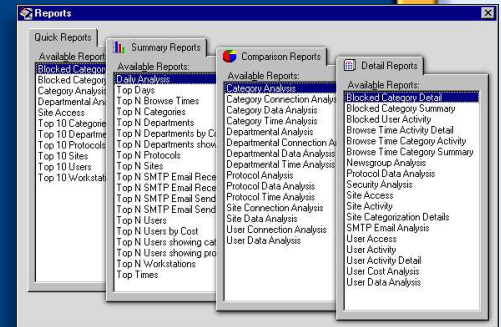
Reports

Quick Reports
Available Report
Blocked Categor
Blocked Categor
Category Analysi
Departmental An
Site Access
Top 10 Categorie
Top 10 Departme
Top 10 Protocols
Top 10 Sites
Top 10 Users
Top 10 Workstati

Summary Reports
Available Reports:
Daily Analysis
Top Days
Top N Browse Times
Top N Categories
Top N Departments
Top N Departments by C
Top N Departments show
Top N Protocols
Top N Sites
Top N SMTP Email Rece
Top N SMTP Email Rece
Top N SMTP Email Send
Top N SMTP Email Send
Top N Users
Top N Users by Cost
Top N Users showing cat
Top N Users showing pro
Top N Workstations
Top Times

Comparison Reports
Available Reports:
Category Analysis
Category Connection Analys
Category Data Analysis
Category Time Analysis
Departmental Analysis
Departmental Connection A
Departmental Data Analysis
Departmental Time Analysis
Protocol Analysis
Protocol Data Analysis
Protocol Time Analysis
Site Connection Analysis
Site Data Analysis
User Connection Analysis
User Data Analysis

Detail Reports
Available Reports:
Blocked Category Detail
Blocked Category Summary
Blocked User Activity
Browse Time Activity Detail
Browse Time Category Activity
Browse Time Category Summary
Newsgroup Analysis
Protocol Data Analysis
Security Analysis
Site Access
Site Activity
Site Categorization Details
SMTP Email Analysis
User Access
User Activity
User Activity Detail
User Cost Analysis
User Data Analysis